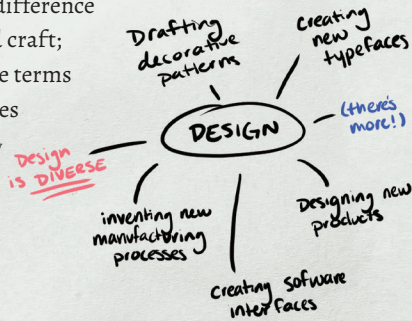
difference
craft;
e terms
es

Drafting decorative patterns

creating new typefaces

DESIGN

(there's more!)

Design is DIVERSE

inventing new manufacturing processes

Designing new products

creating software interfaces